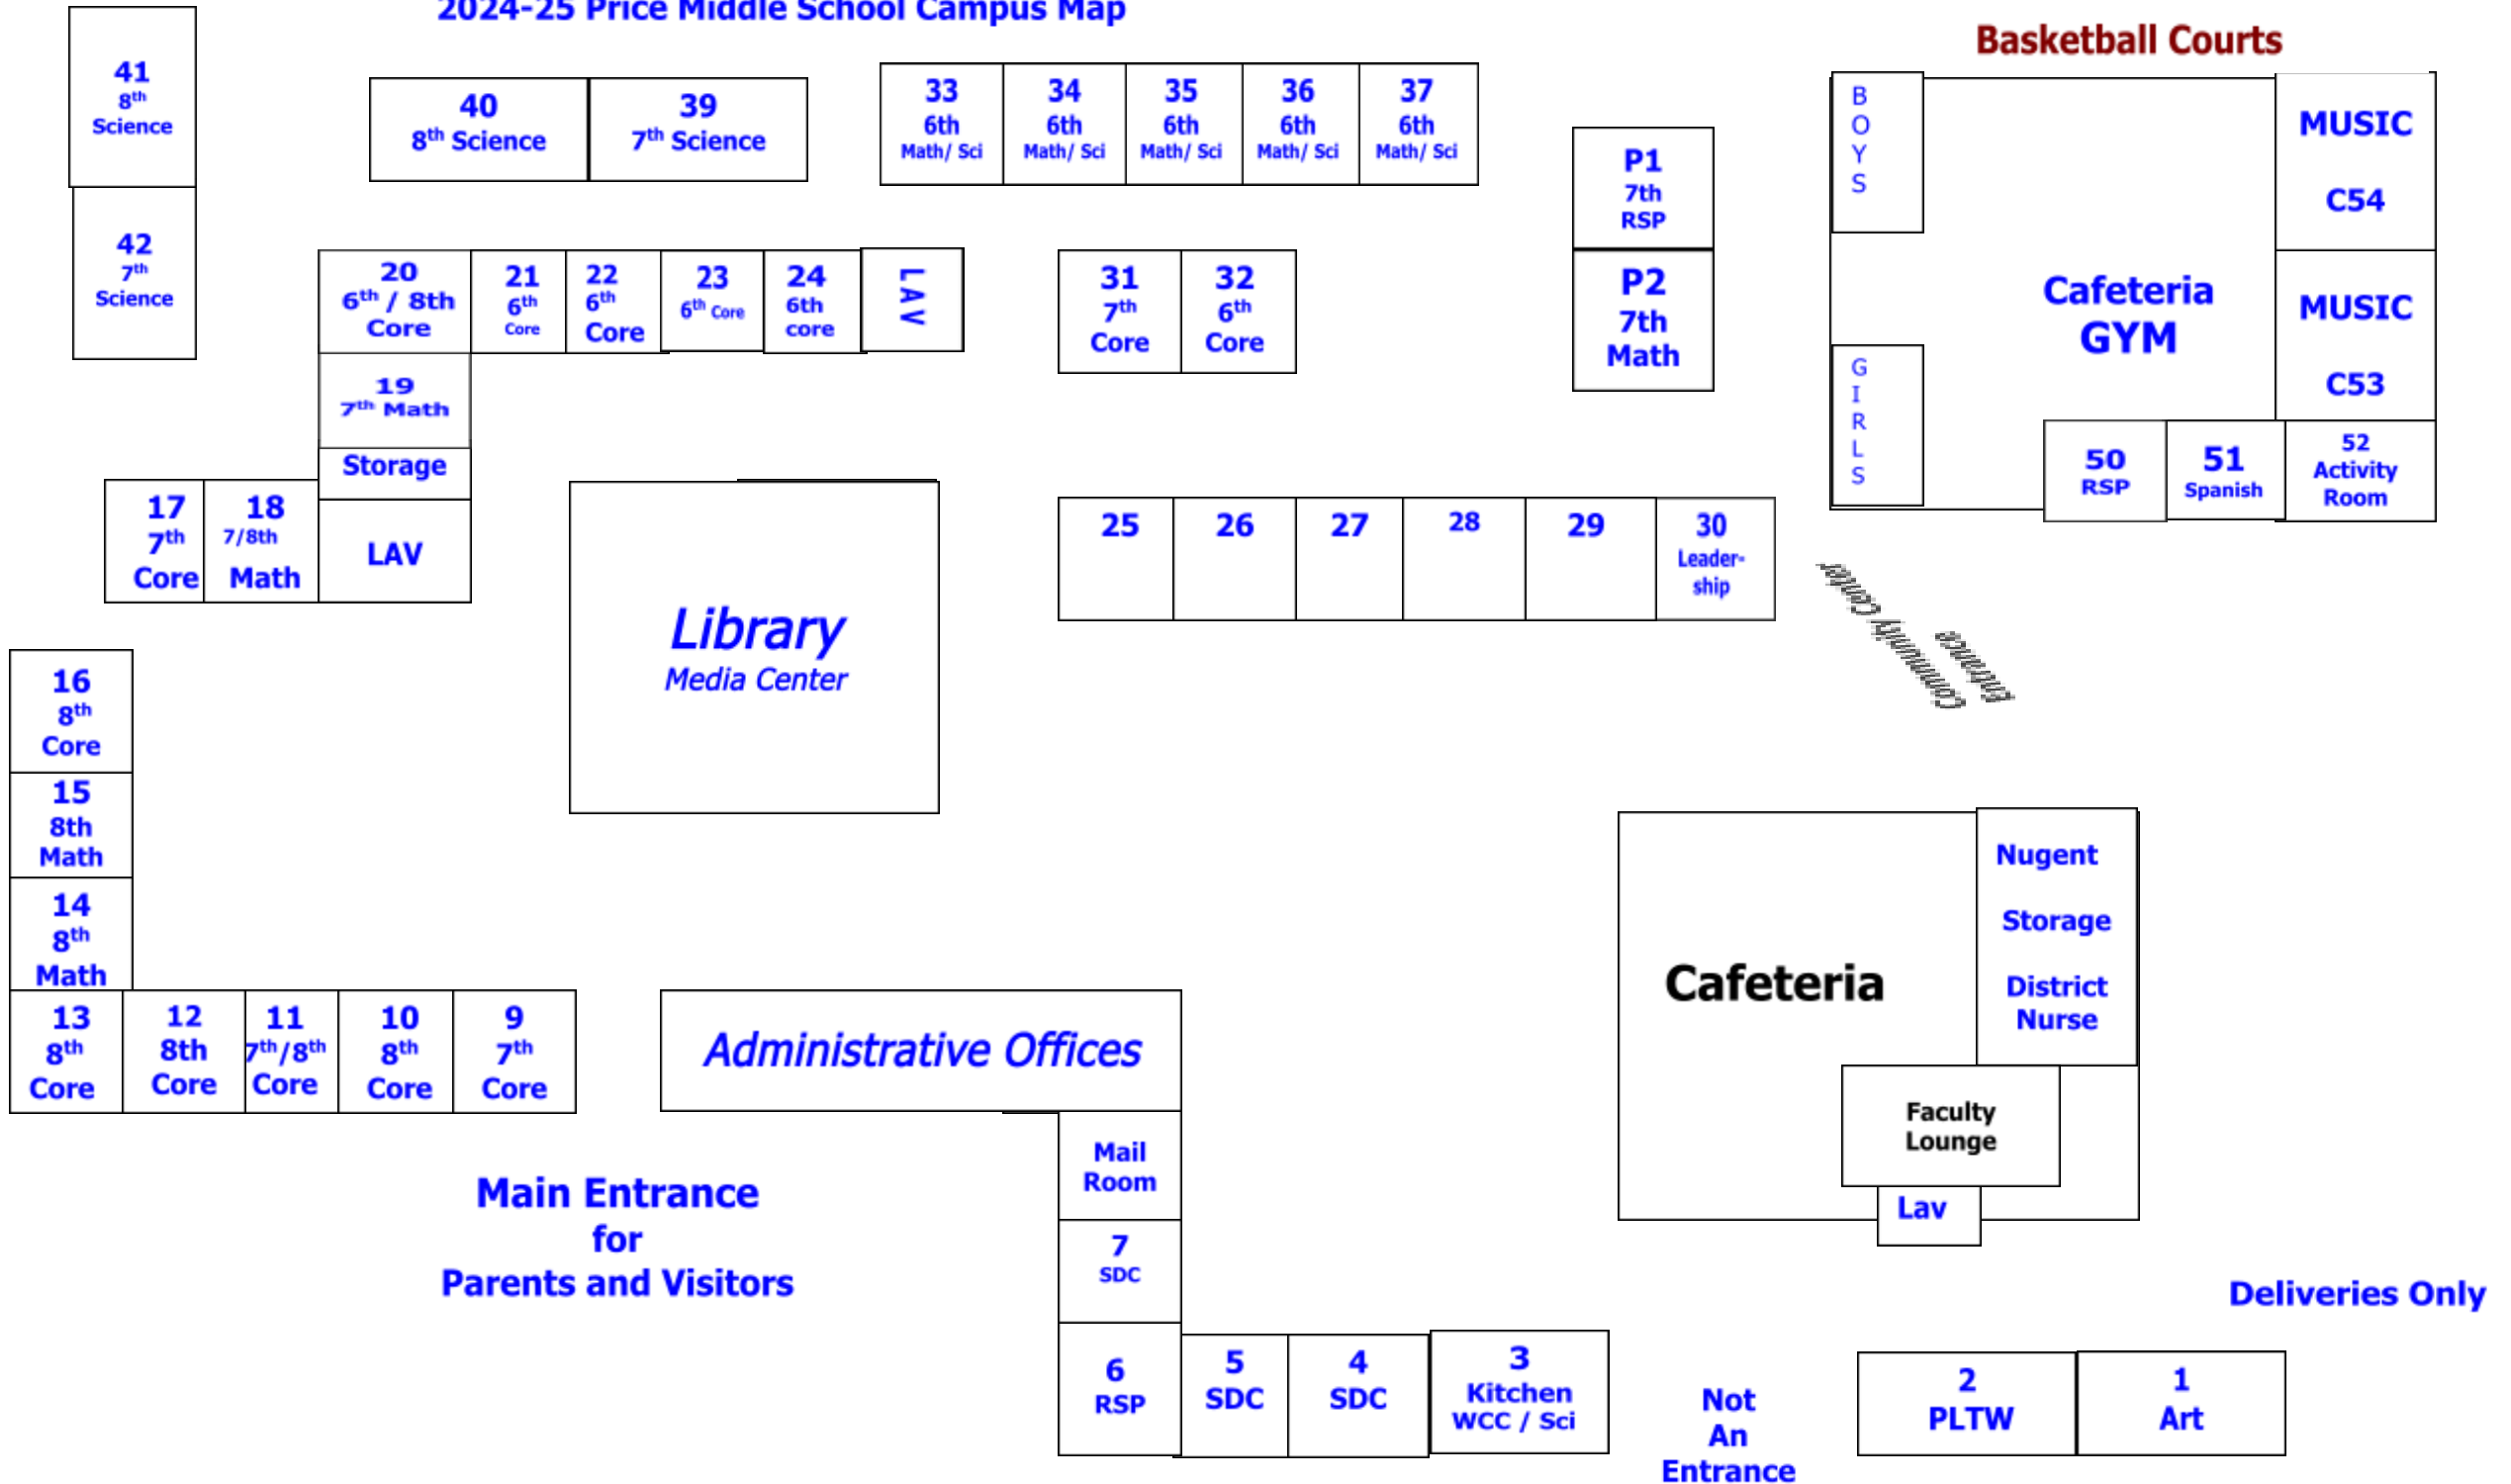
2024-25 Price Middle School Campus Map

Basketball Courts

41
$8^{th}$
Science

42
$7^{th}$
Science

40
$8^{th}$ Science

39
$7^{th}$ Science

33
6th
Math/ Sci

34
6th
Math/ Sci

35
6th
Math/ Sci

36
6th
Math/ Sci

37
6th
Math/ Sci

P1
7th
RSP

P2
7th
Math

B
O
Y
S

MUSIC
C54

Cafeteria
GYM

MUSIC
C53

G
I
R
L
S

20
$6^{th}$ / 8th
Core

21
$6^{th}$
Core

22
$6^{th}$
Core

23
$6^{th}$ Core

24
6th
core

LAV

31
$7^{th}$
Core

32
$6^{th}$
Core

19
$7^{th}$ Math

Storage

50
RSP

51
Spanish

52
Activity
Room

17
$7^{th}$
Core

18
7/8th
Math

LAV

Library
Media Center

25

26

27

28

29

30
Leader-ship

Community Center
Entrance

16
$8^{th}$
Core

15
8th
Math

14
$8^{th}$
Math

Cafeteria

Nugent

Storage

District
Nurse

Faculty
Lounge

Lav

13
$8^{th}$
Core

12
8th
Core

11
$7^{th}$/$8^{th}$
Core

10
$8^{th}$
Core

9
$7^{th}$
Core

Administrative Offices

Mail
Room

7
SDC

Main Entrance
for
Parents and Visitors

Deliveries Only

6
RSP

5
SDC

4
SDC

3
Kitchen
WCC / Sci

Not
An
Entrance

2
PLTW

1
Art